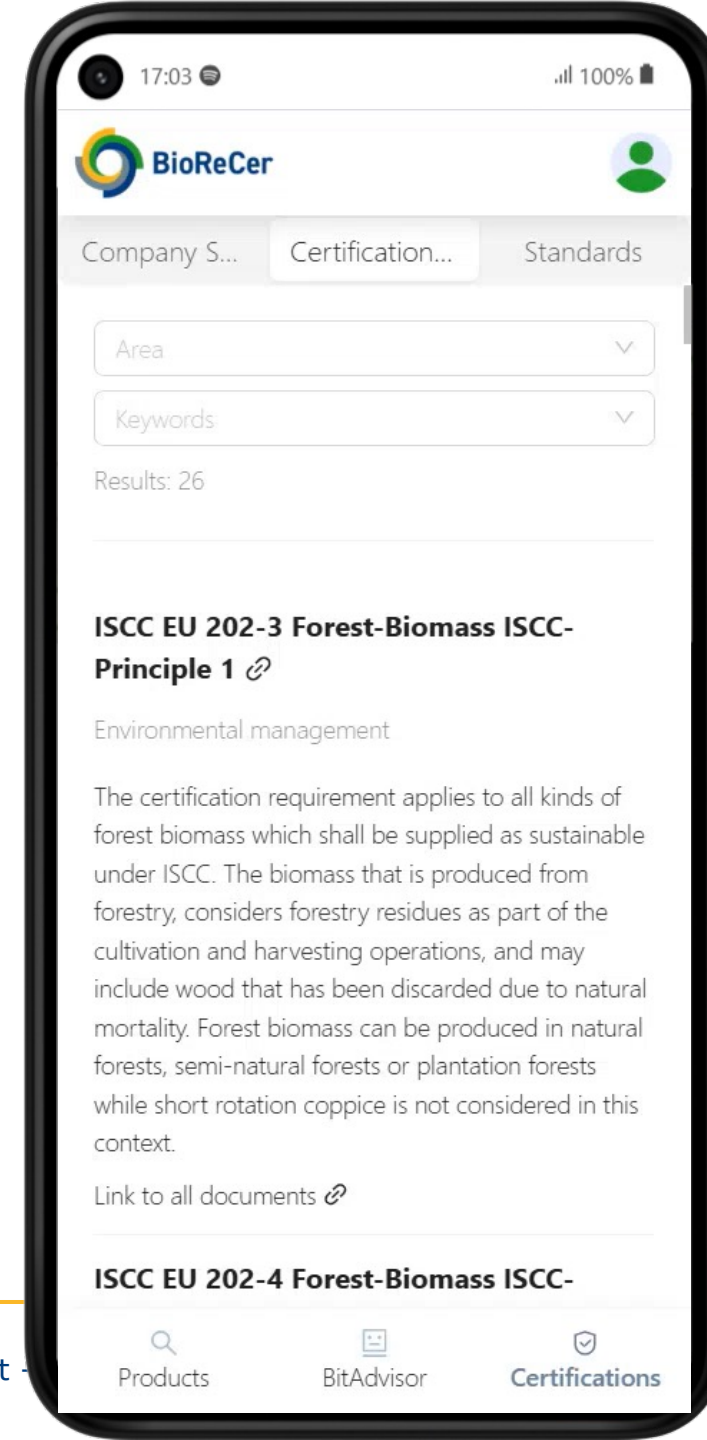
17:03

100%

BioReCer

Company S... Certification... Standards

Area

Keywords

Results: 26

ISCC EU 202-3 Forest-Biomass ISCC-Principle 1

Environmental management

The certification requirement applies to all kinds of forest biomass which shall be supplied as sustainable under ISCC. The biomass that is produced from forestry, considers forestry residues as part of the cultivation and harvesting operations, and may include wood that has been discarded due to natural mortality. Forest biomass can be produced in natural forests, semi-natural forests or plantation forests while short rotation coppice is not considered in this context.

Link to all documents

ISCC EU 202-4 Forest-Biomass ISCC-

Products BitAdvisor Certifications

t -